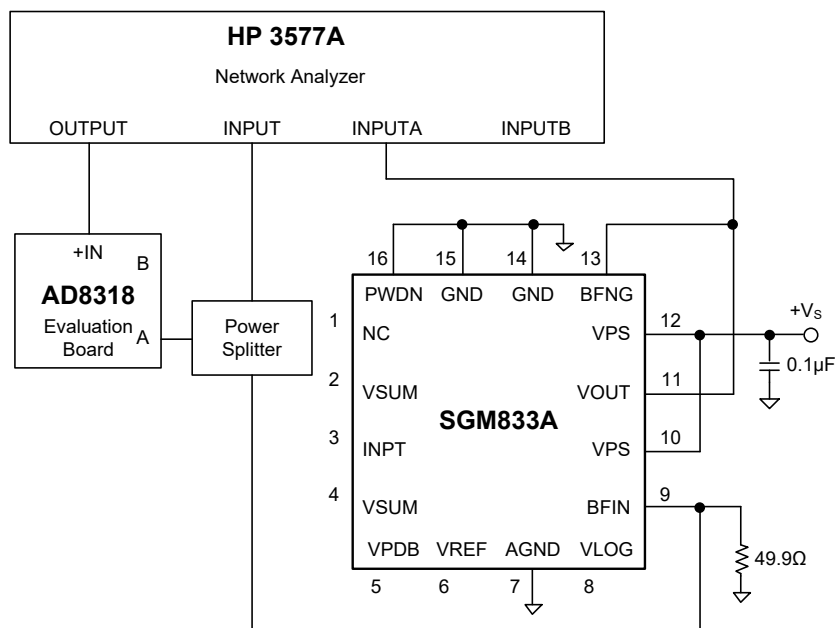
HP 3577A
Network Analyzer
OUTPUT INPUT INPUTA INPUTB

+IN B
AD8318
Evaluation Board A

Power Splitter

16 15 14 13
PWDN GND GND BFNG
1 NC
2 VSUM
3 INPT
4 VSUM
SGM833A
VPS 12
VOUT 11
VPS 10
BFIN 9
VPDB VREF AGND VLOG
5 6 7 8

+$V_S$
0.1μF
49.9Ω